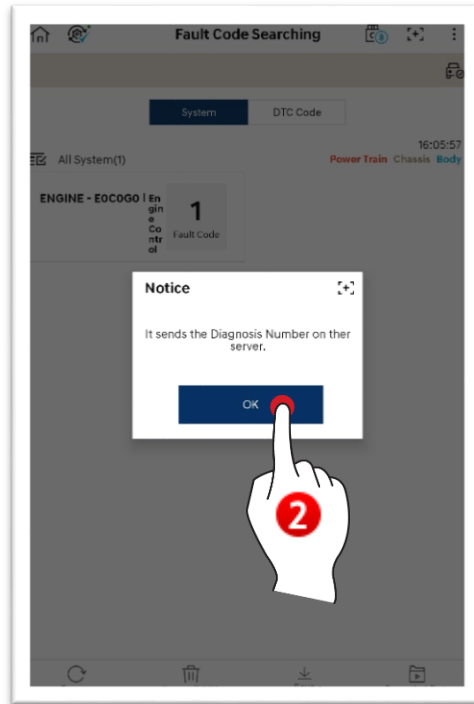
Fault Code Searching

System

DTC Code

16:05:57

All System(1)

Power Train Chassis Body

ENGINE - E0C0G0 | Engine Control

1

Fault Code

Notice

It sends the Diagnosis Number on ther server.

OK

2